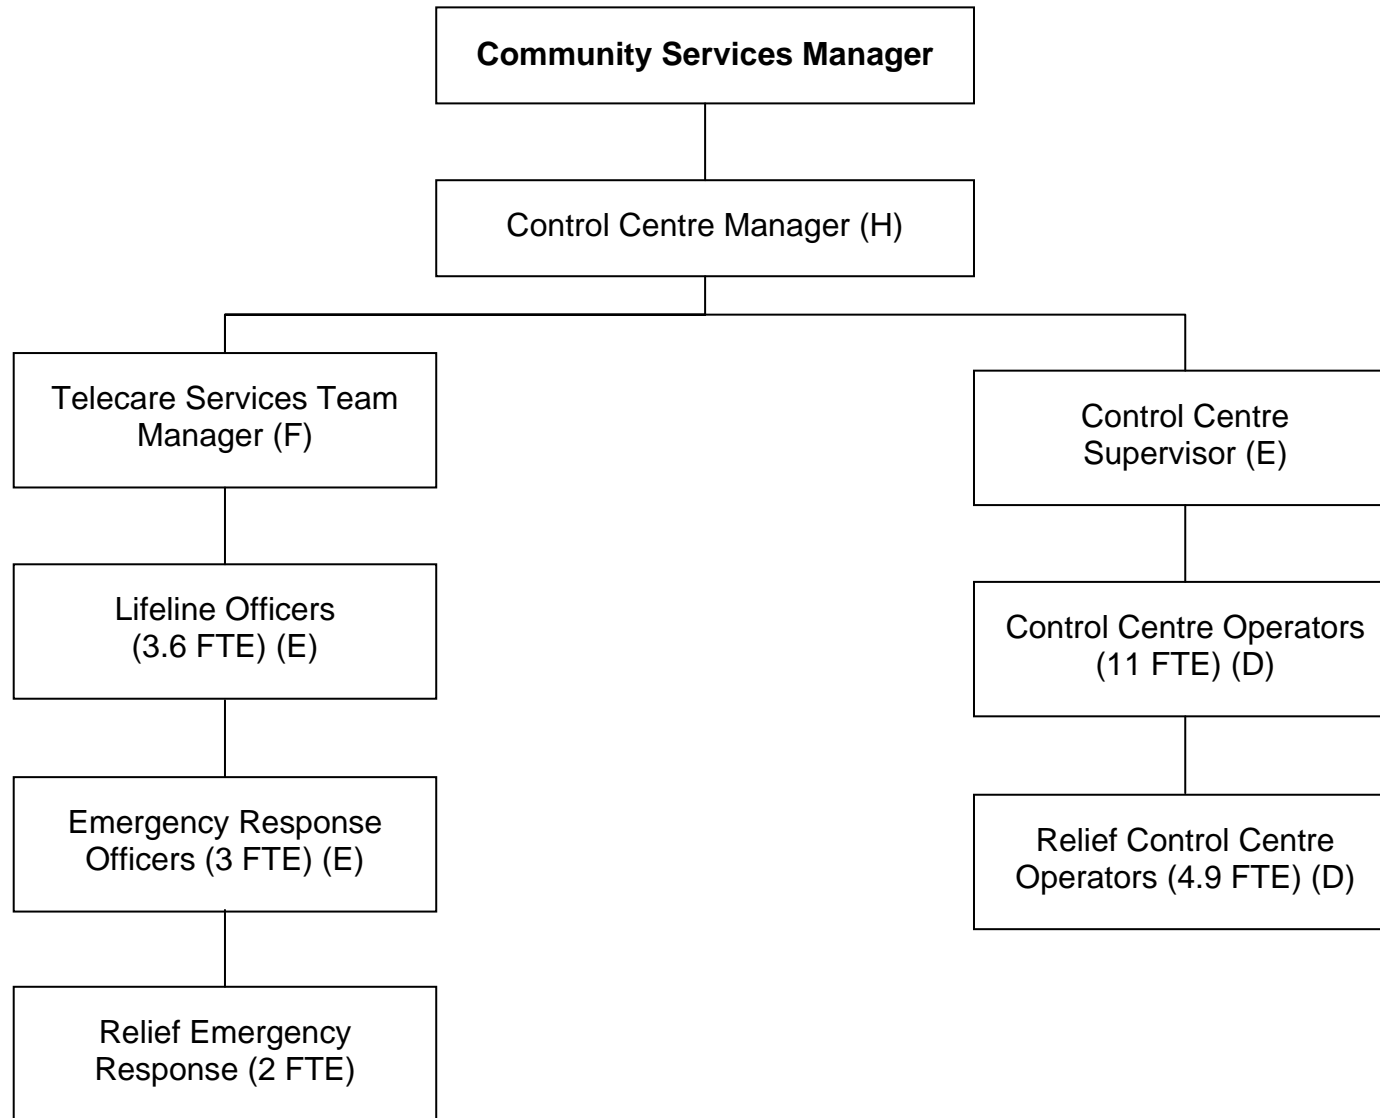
Community Services Manager

Control Centre Manager (H)

Telecare Services Team Manager (F)

Lifeline Officers (3.6 FTE) (E)

Emergency Response Officers (3 FTE) (E)

Relief Emergency Response (2 FTE)

Control Centre Supervisor (E)

Control Centre Operators (11 FTE) (D)

Relief Control Centre Operators (4.9 FTE) (D)